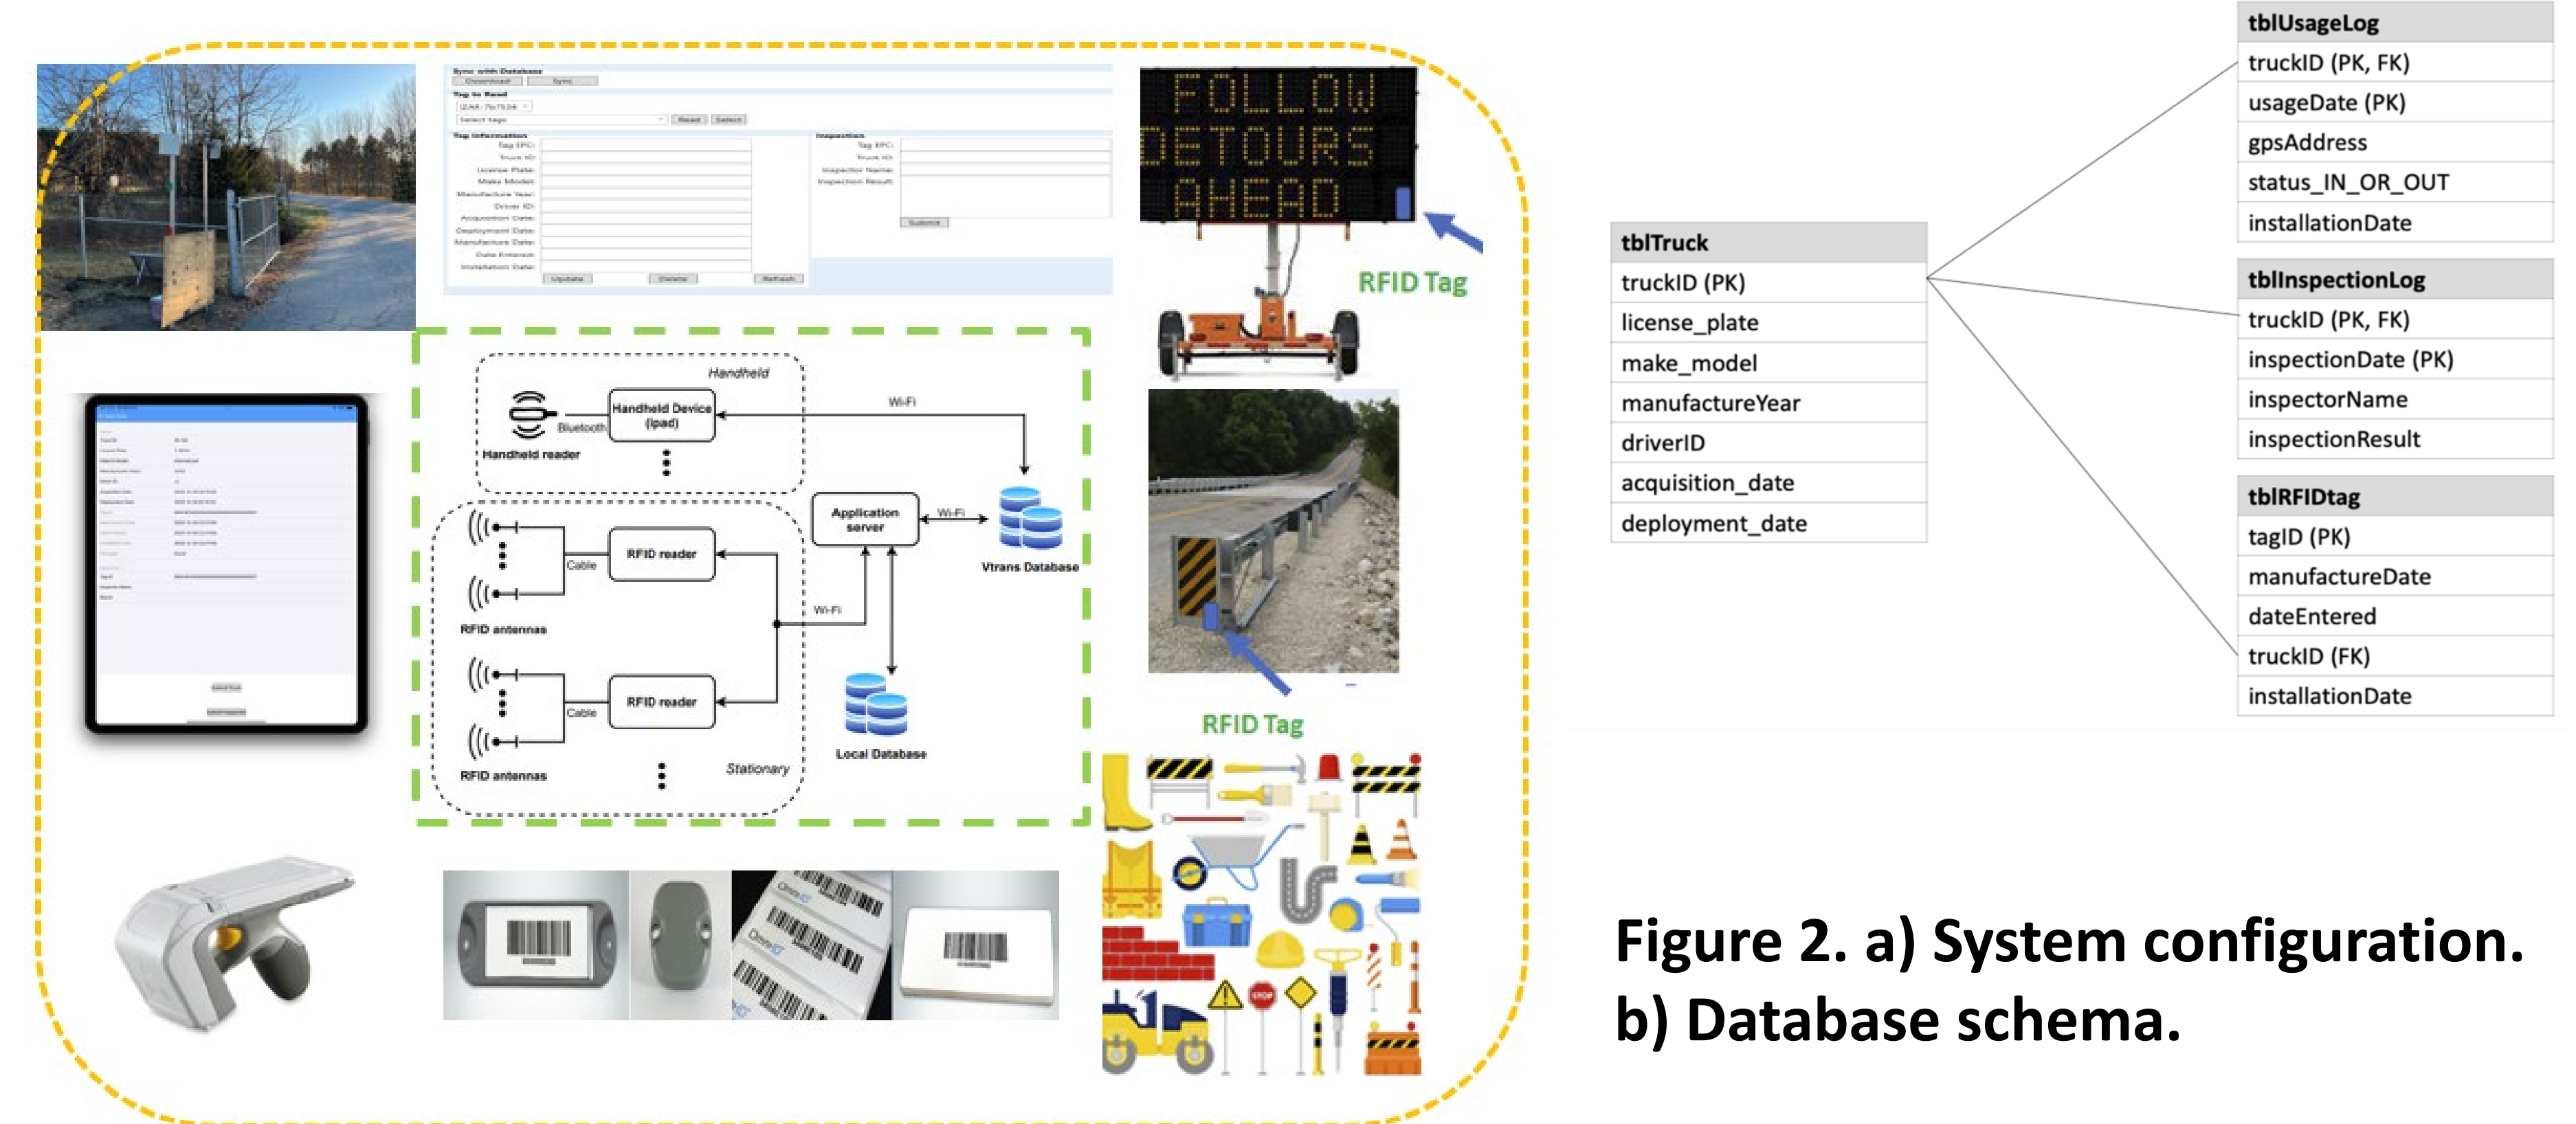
Sync with Database
Download Sync
Tag to Read
Select tags Read Select
Tag Information
Tag EPC:
Truck ID:
License Plate:
Make Model:
Manufacture Year:
Driver ID:
Acquisition Date:
Deployment Date:
Manufacture Date:
Date Entered:
Installation Date:
Update Delete Refresh
Inspection
Tag EPC:
Truck ID:
Inspector Name:
Inspection Result:
Submit

FOLLOW DETOURS AHEAD

RFID Tag

Handheld
Handheld Device (ipad)
Bluetooth
Handheld reader
Wi-Fi
Application server
Wi-Fi
Vtrans Database
RFID reader
Cable
RFID antennas
Wi-Fi
RFID reader
Cable
RFID antennas
Stationary
Local Database

RFID Tag

| tblTruck |
|---|
| truckID (PK) |
| license_plate |
| make_model |
| manufactureYear |
| driverID |
| acquisition_date |
| deployment_date |

| tblUsageLog |
|---|
| truckID (PK, FK) |
| usageDate (PK) |
| gpsAddress |
| status_IN_OR_OUT |
| installationDate |

| tblInspectionLog |
|---|
| truckID (PK, FK) |
| inspectionDate (PK) |
| inspectorName |
| inspectionResult |

| tblRFIDtag |
|---|
| tagID (PK) |
| manufactureDate |
| dateEntered |
| truckID (FK) |
| installationDate |

Figure 2. a) System configuration. b) Database schema.